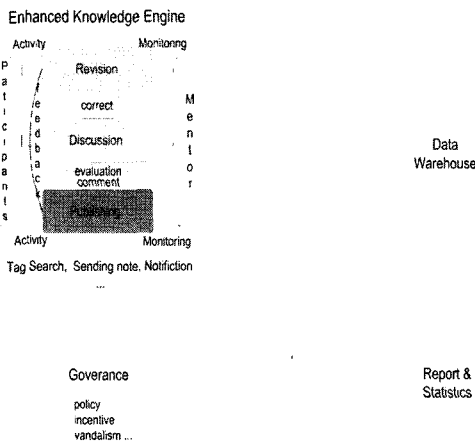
Enhanced Knowledge Engine

Activity

Monitoring

Participants

feedback

Revision

correct

Discussion

evaluation comment

Publishing

Mentor

Activity

Monitoring

Tag Search, Sending note, Notifiction ...

Data Warehouse

Goverance

policy
incentive
vandalism ...

Report & Statistics